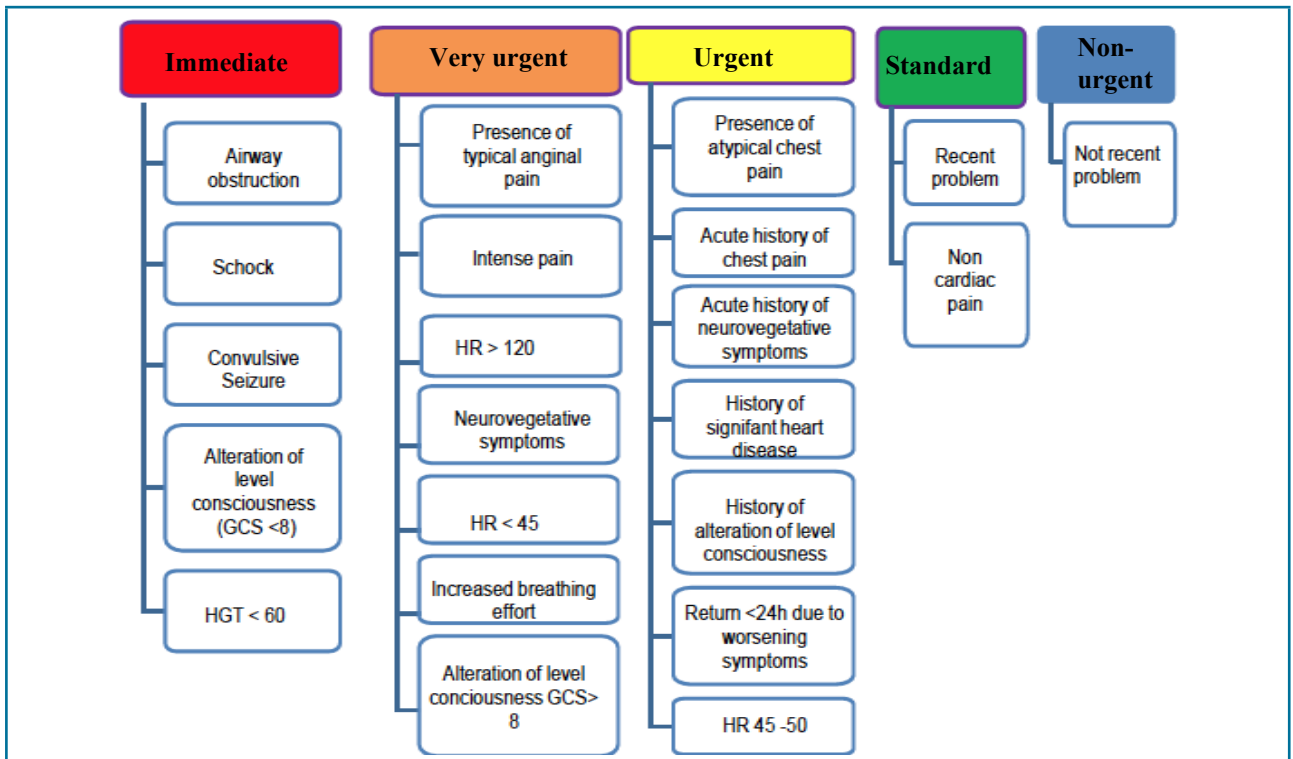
Immediate

Airway obstruction

Schock

Convulsive Seizure

Alteration of level consciousness (GCS <8)

HGT < 60

Very urgent

Presence of typical anginal pain

Intense pain

HR > 120

Neurovegetative symptoms

HR < 45

Increased breathing effort

Alteration of level conciousness GCS> 8

Urgent

Presence of atypical chest pain

Acute history of chest pain

Acute history of neurovegetative symptoms

History of signifant heart disease

History of alteration of level consciousness

Return <24h due to worsening symptoms

HR 45 -50

Standard

Recent problem

Non cardiac pain

Non-urgent

Not recent problem